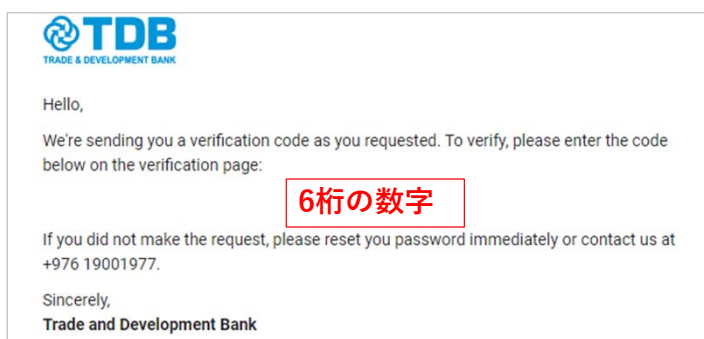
TDB
TRADE & DEVELOPMENT BANK

Hello,

We're sending you a verification code as you requested. To verify, please enter the code below on the verification page:

6桁の数字

If you did not make the request, please reset you password immediately or contact us at +976 19001977.

Sincerely,
Trade and Development Bank